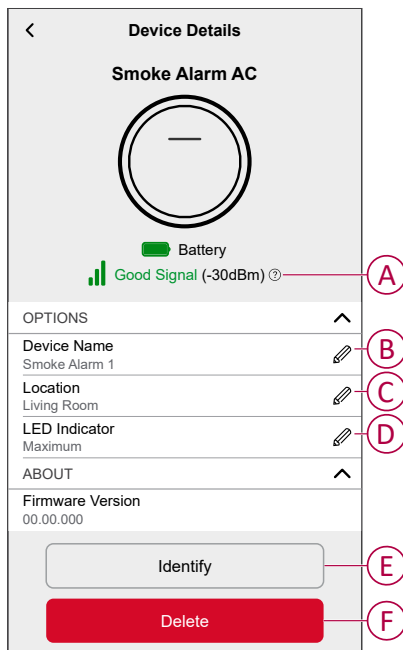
<

Device Details

Smoke Alarm AC

Battery

Good Signal (-30dBm) ?

A

OPTIONS

Device Name
Smoke Alarm 1

B

Location
Living Room

C

LED Indicator
Maximum

D

ABOUT

Firmware Version
00.00.000

Identify

E

Delete

F